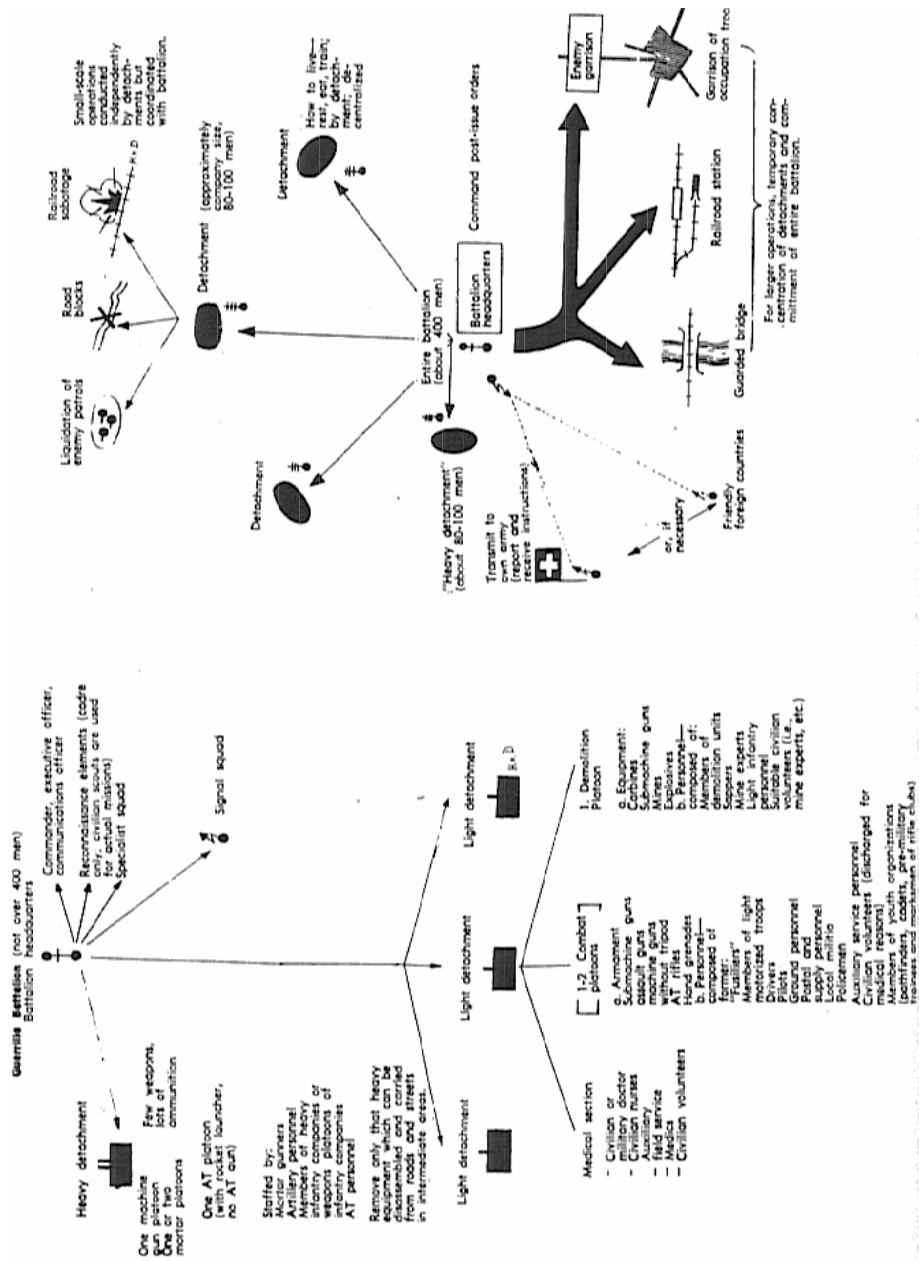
Guerrilla Battalion (not over 400 men)
Battalion headquarters

Commander, executive officer, communications officer
Reconnaissance elements (cadre only, civilian scouts are used for actual missions)
Specialist squad

Signal squad

Heavy detachment

One machine gun platoon
One or two mortar platoons

Few weapons, lots of ammunition

One AT platoon (with rocket launcher, no AT gun)

Staffed by:
Mortar gunners
Artillery personnel
Members of heavy infantry companies or weapons platoons of infantry companies
AT personnel

Remove only that heavy equipment which can be disassembled and carried from roads and streets in intermediate areas.

Light detachment

Light detachment

Light detachment

Medical section
- Civilian or military doctor
- Civilian nurses
- Auxiliary
- Field service
- Medics
- Civilian volunteers

1-2 Combat platoons

a. Armament
Submachine guns
assault guns
machine guns without tripod
AT rifles
Hand grenades
b. Personnel—composed of former:
"Fusiliers"
Members of light motorized troops
Drivers
Pilots
Ground personnel
Postal and supply personnel
Local militia
Policemen

1. Demolition Platoon

a. Equipment:
Carbines
Submachine guns
Mines
Explosives
b. Personnel—composed of:
Members of demolition units
Sappers
Mine experts
Light infantry personnel
Suitable civilian volunteers (i.e., mine experts, etc.)

Auxiliary service personnel
Civilian volunteers (discharged for medical reasons)
Members of youth organizations (pathfinders, cadets, pre-military trainees and marksmen of rifle clubs)

Liquidation of enemy patrols

Road blocks

Railroad sabotage

Small-scale operations conducted independently by detachments but coordinated with battalion.

Detachment (approximately company size, 80-100 men)

Detachment

How to live—rest, eat, train; by detachment; decentralized

Detachment

Entire battalion (about 400 men)

Battalion headquarters

Command post-issue orders

"Heavy detachment" (about 80-100 men)

Transmit to own army (report and receive instructions)

or, if necessary

Friendly foreign countries

Enemy garrison

Garrison of occupation troo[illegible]

Railroad station

Guarded bridge

For larger operations, temporary concentration of detachments and commitment of entire battalion.